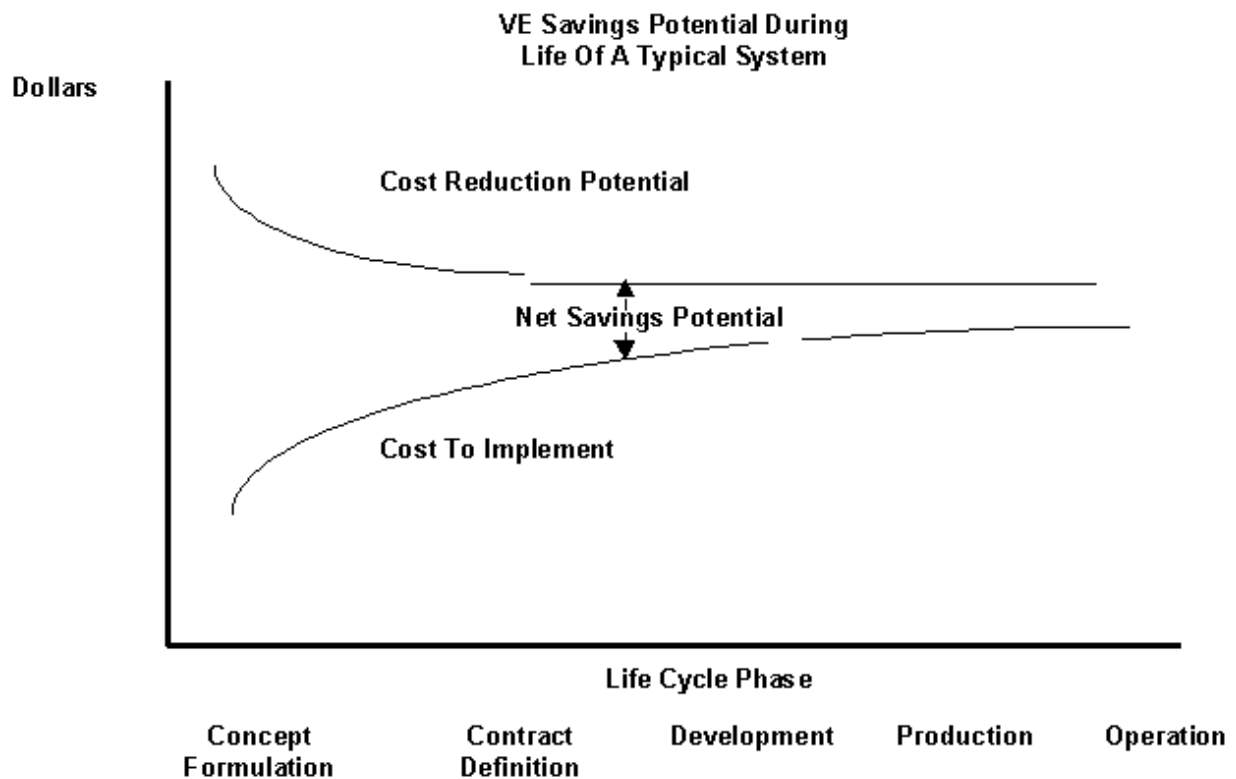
VE Savings Potential During
Life Of A Typical System

Dollars

Cost Reduction Potential

Net Savings Potential

Cost To Implement

Life Cycle Phase

Concept Formulation

Contract Definition

Development

Production

Operation